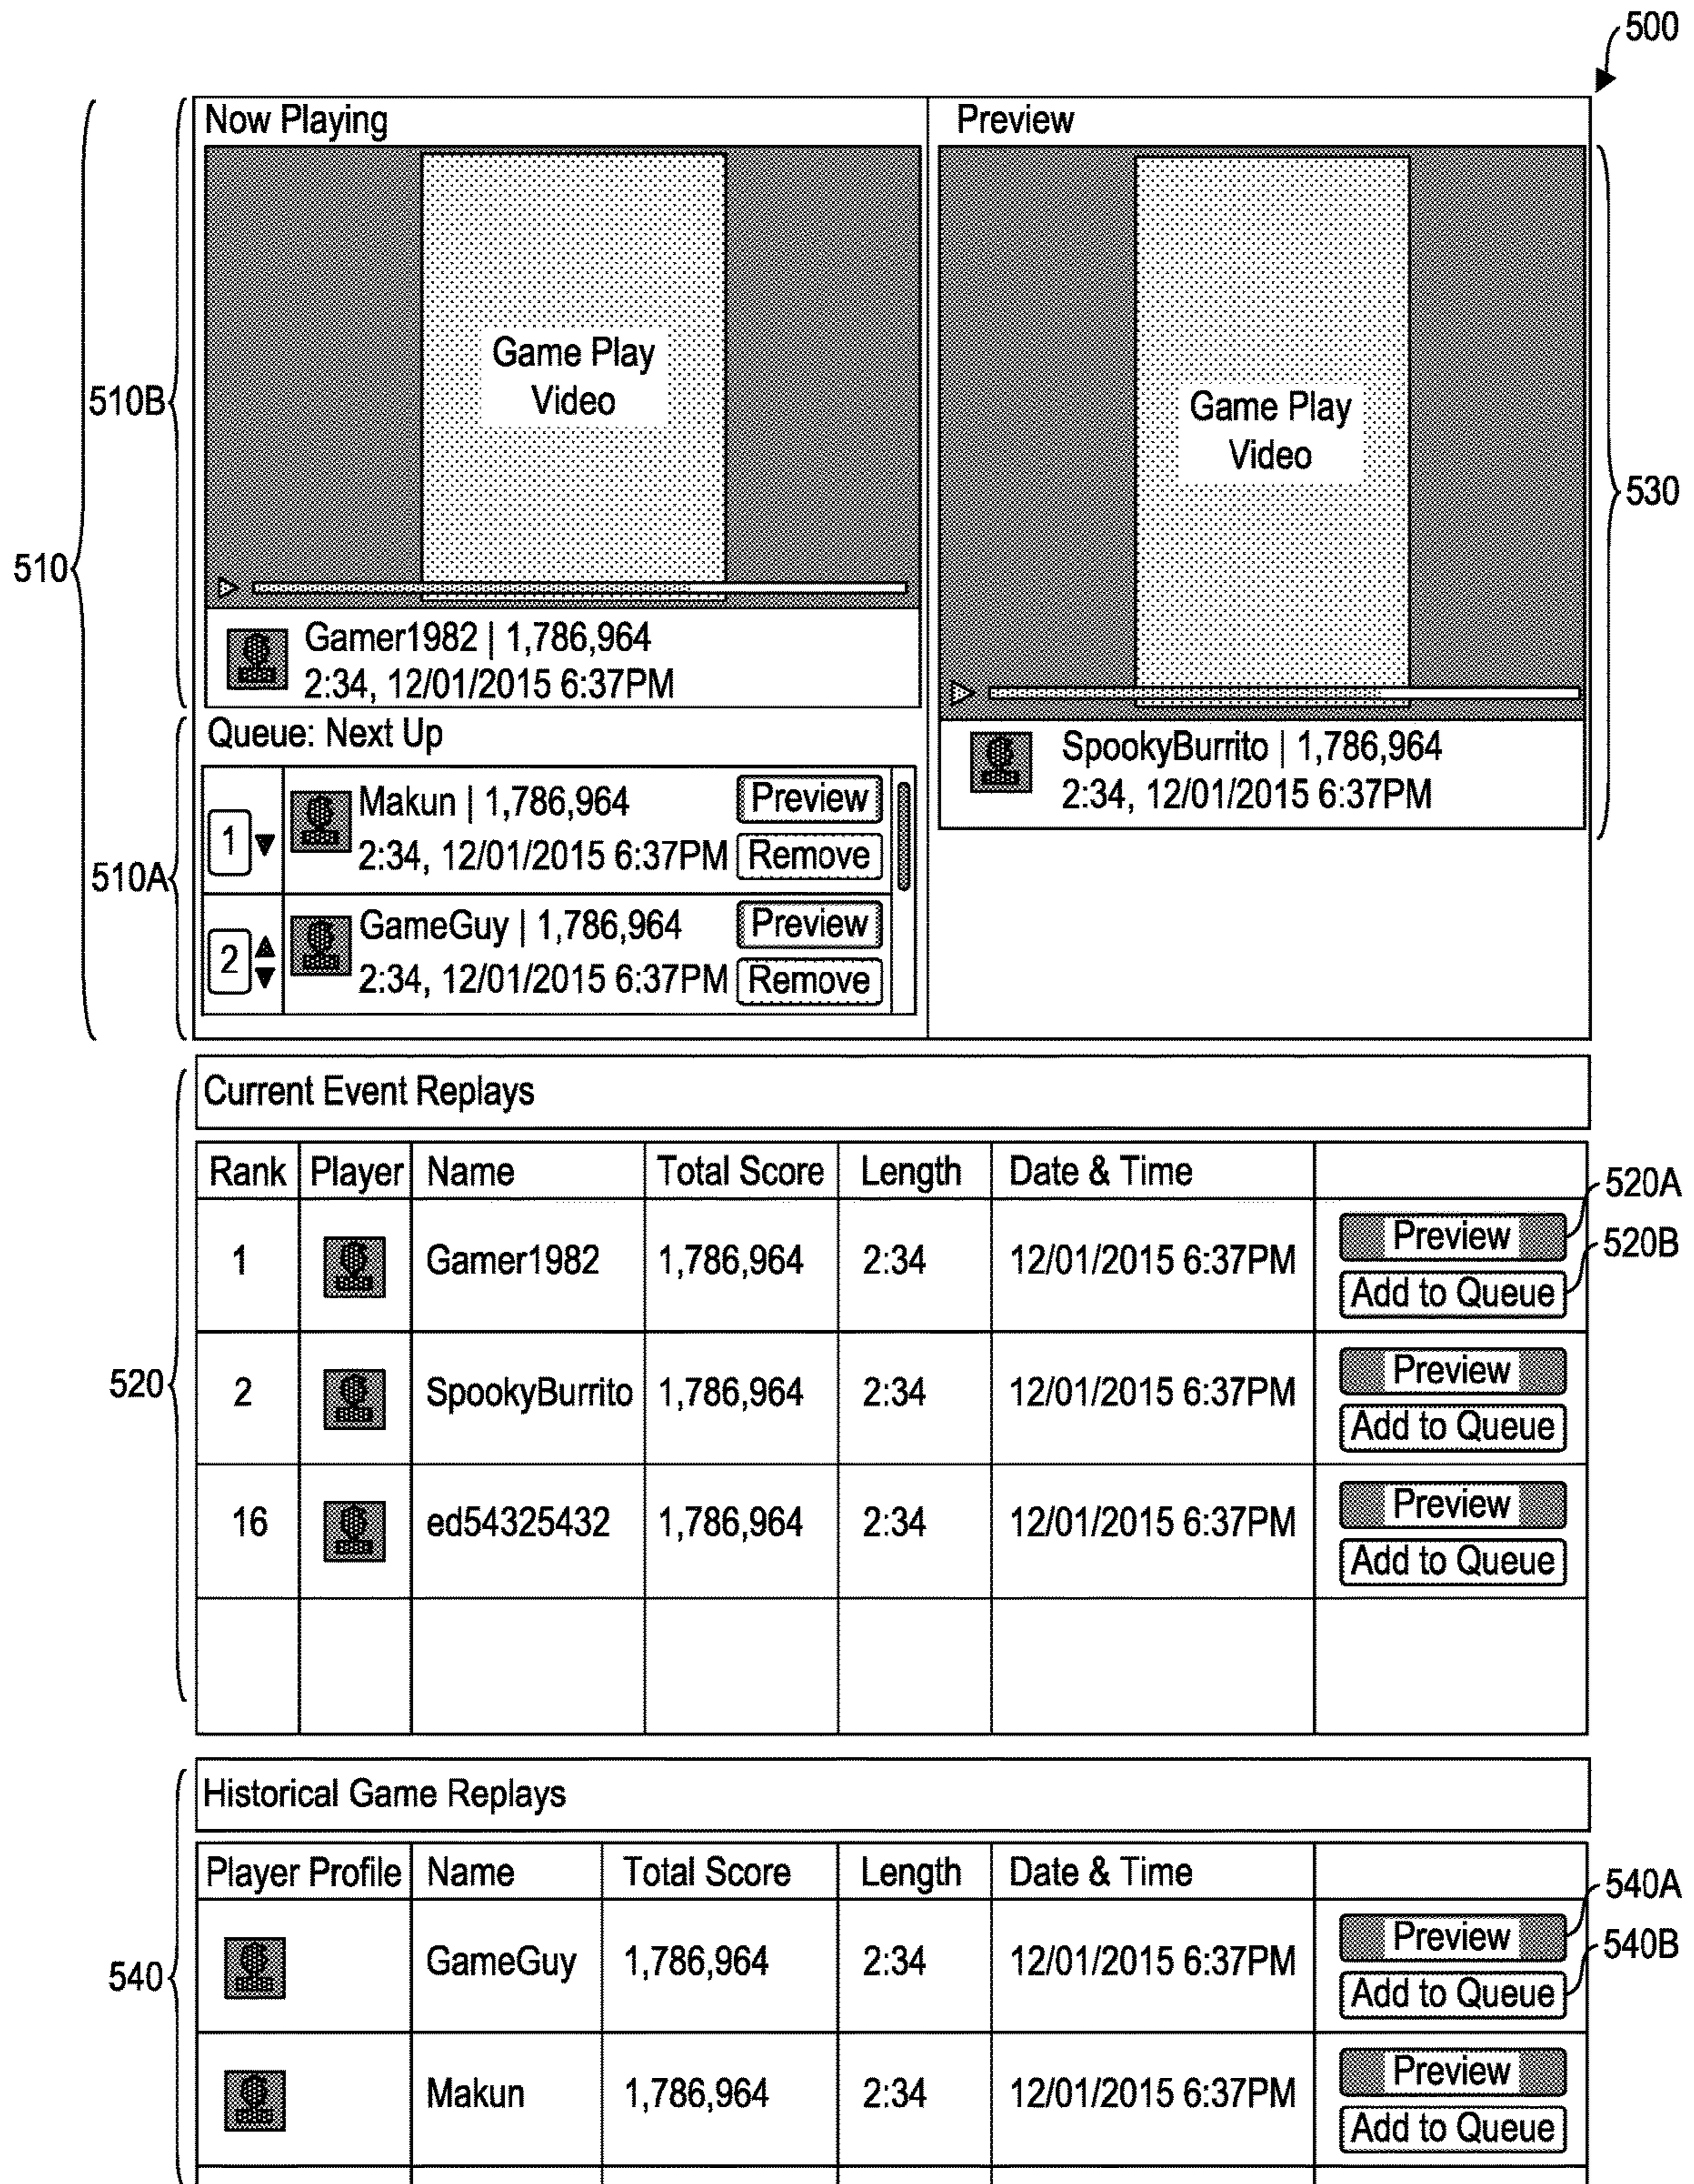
500

510
510B
Now Playing
Game Play Video
Gamer1982 | 1,786,964
2:34, 12/01/2015 6:37PM

510A
Queue: Next Up
1 Makun | 1,786,964
2:34, 12/01/2015 6:37PM Preview Remove
2 GameGuy | 1,786,964
2:34, 12/01/2015 6:37PM Preview Remove

Preview
Game Play Video
SpookyBurrito | 1,786,964
2:34, 12/01/2015 6:37PM
530

520
Current Event Replays

| Rank | Player | Name | Total Score | Length | Date & Time | |
|---|---|---|---|---|---|---|
| 1 | | Gamer1982 | 1,786,964 | 2:34 | 12/01/2015 6:37PM | Preview Add to Queue |
| 2 | | SpookyBurrito | 1,786,964 | 2:34 | 12/01/2015 6:37PM | Preview Add to Queue |
| 16 | | ed54325432 | 1,786,964 | 2:34 | 12/01/2015 6:37PM | Preview Add to Queue |
| | | | | | | |

520A
520B

540
Historical Game Replays

| Player Profile | Name | Total Score | Length | Date & Time | |
|---|---|---|---|---|---|
| | GameGuy | 1,786,964 | 2:34 | 12/01/2015 6:37PM | Preview Add to Queue |
| | Makun | 1,786,964 | 2:34 | 12/01/2015 6:37PM | Preview Add to Queue |

540A
540B